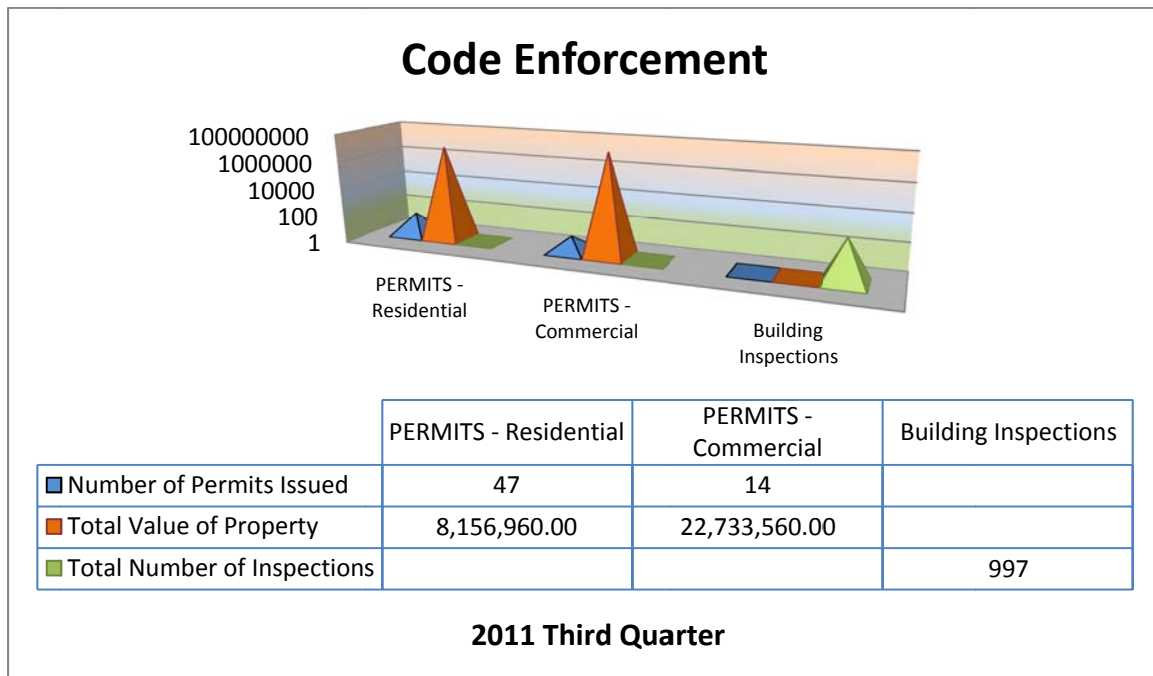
Code Enforcement

100000000
1000000
10000
100
1

PERMITS - Residential

PERMITS - Commercial

Building Inspections

| | PERMITS - Residential | PERMITS - Commercial | Building Inspections |
|---|---|---|---|
| Number of Permits Issued | 47 | 14 | |
| Total Value of Property | 8,156,960.00 | 22,733,560.00 | |
| Total Number of Inspections | | | 997 |

2011 Third Quarter